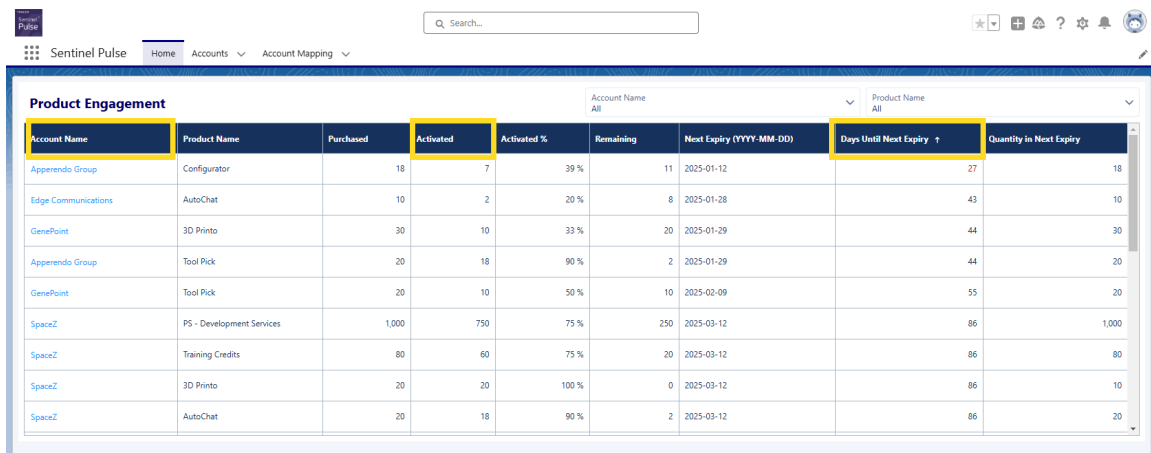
Sentinel Pulse

Search...

Sentinel Pulse Home Accounts Account Mapping

Product Engagement

Account Name
All

Product Name
All

| Account Name | Product Name | Purchased | Activated | Activated % | Remaining | Next Expiry (YYYY-MM-DD) | Days Until Next Expiry ↑ | Quantity in Next Expiry |
|---|---|---|---|---|---|---|---|---|
| Apperendo Group | Configurator | 18 | 7 | 39 % | 11 | 2025-01-12 | 27 | 18 |
| Edge Communications | AutoChat | 10 | 2 | 20 % | 8 | 2025-01-28 | 43 | 10 |
| GenePoint | 3D Printo | 30 | 10 | 33 % | 20 | 2025-01-29 | 44 | 30 |
| Apperendo Group | Tool Pick | 20 | 18 | 90 % | 2 | 2025-01-29 | 44 | 20 |
| GenePoint | Tool Pick | 20 | 10 | 50 % | 10 | 2025-02-09 | 55 | 20 |
| SpaceZ | PS - Development Services | 1,000 | 750 | 75 % | 250 | 2025-03-12 | 86 | 1,000 |
| SpaceZ | Training Credits | 80 | 60 | 75 % | 20 | 2025-03-12 | 86 | 80 |
| SpaceZ | 3D Printo | 20 | 20 | 100 % | 0 | 2025-03-12 | 86 | 10 |
| SpaceZ | AutoChat | 20 | 18 | 90 % | 2 | 2025-03-12 | 86 | 20 |